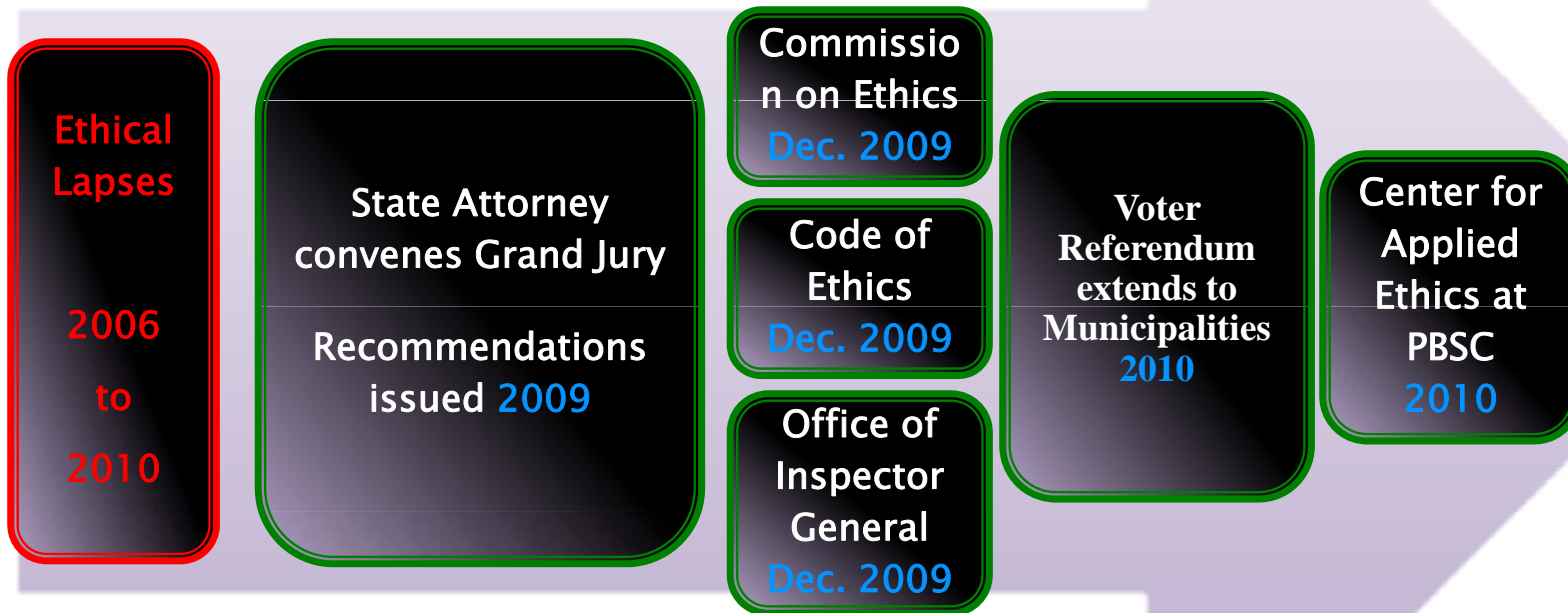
Ethical Lapses

2006

to

2010

State Attorney convenes Grand Jury

Recommendations issued 2009

Commission on Ethics Dec. 2009

Code of Ethics Dec. 2009

Office of Inspector General Dec. 2009

Voter Referendum extends to Municipalities 2010

Center for Applied Ethics at PBSC 2010